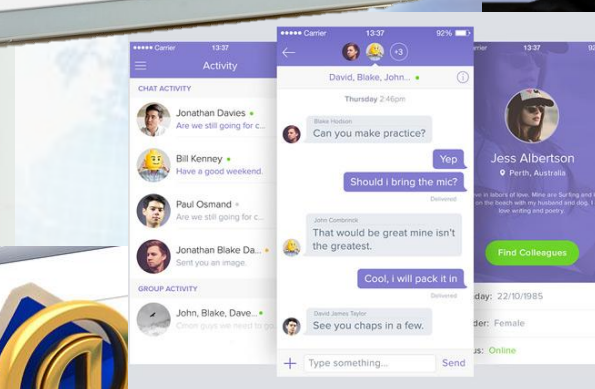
●●●●● Carrier 13:37

Activity

CHAT ACTIVITY

Jonathan Davies
Are we still going for c...

Bill Kenney
Have a good weekend.

Paul Osmand
You sent you an image.

Jonathan Blake Da...
Sent you an image.

GROUP ACTIVITY

John, Blake, Dave...
Cmon guys we need to get

●●●●● Carrier 13:37 92%

+3

David, Blake, John...

Thursday 2:46pm

Blake Hodson
Can you make practice?

Yep

Should i bring the mic?

Delivered

John Combrinck
That would be great mine isn't the greatest.

Cool, i will pack it in

Delivered

David James Taylor
See you chaps in a few.

Type something...
Send

13:37

Jess Albertson

Perth, Australia

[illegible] in labors of love. Mine are Surfing and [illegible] the beach with my husband and dog. I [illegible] love writing and poetry.

Find Colleagues

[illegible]day: 22/10/1985

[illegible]der: Female

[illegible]us: Online